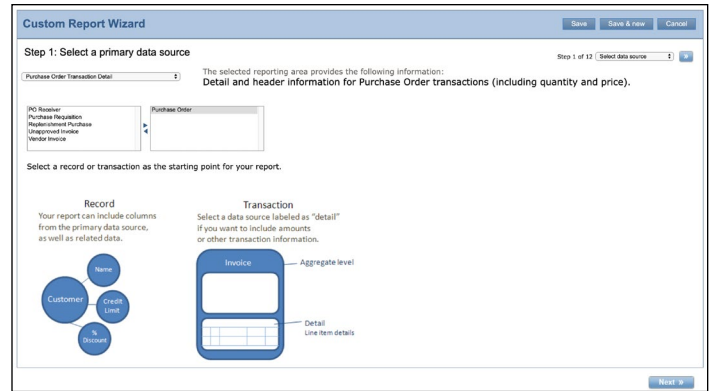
Custom Report Wizard

Save | Save & new | Cancel

Step 1: Select a primary data source

Step 1 of 12 | Select data source | »

Purchase Order Transaction Detail

The selected reporting area provides the following information:
Detail and header information for Purchase Order transactions (including quantity and price).

PO Receiver
Purchase Requisition
Replenishment Purchase
Unapproved Invoice
Vendor Invoice

Purchase Order

Select a record or transaction as the starting point for your report.

Record
Your report can include columns from the primary data source, as well as related data.

Name
Customer
Credit Limit
% Discount

Transaction
Select a data source labeled as "detail" if you want to include amounts or other transaction information.

Invoice
Aggregate level
Detail
Line item details

Next »